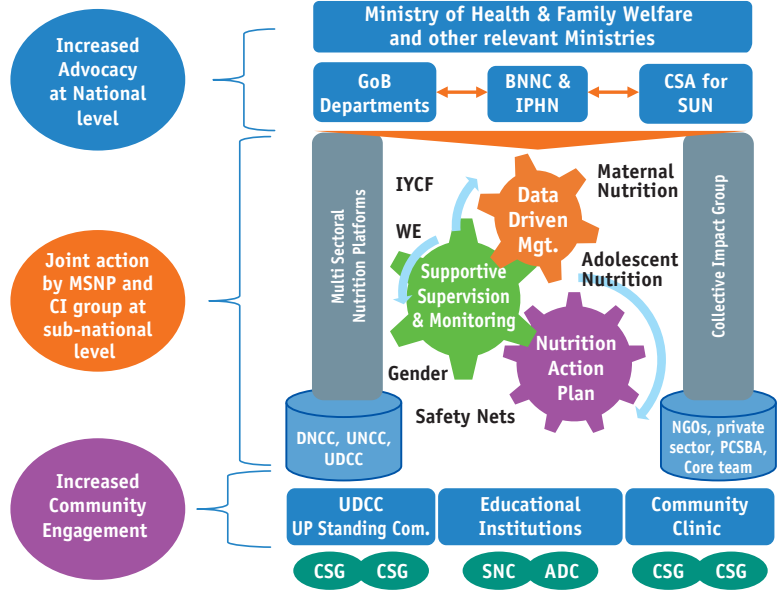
Increased Advocacy at National level

Ministry of Health & Family Welfare and other relevant Ministries

GoB Departments

BNNC & IPHN

CSA for SUN

Joint action by MSNP and CI group at sub-national level

Multi Sectoral Nutrition Platforms

IYCF

WE

Data Driven Mgt.

Maternal Nutrition

Supportive Supervision & Monitoring

Adolescent Nutrition

Nutrition Action Plan

Gender

Safety Nets

Collective Impact Group

DNCC, UNCC, UDCC

NGOs, private sector, PCSBA, Core team

Increased Community Engagement

UDCC UP Standing Com.

Educational Institutions

Community Clinic

CSG

CSG

SNC

ADC

CSG

CSG